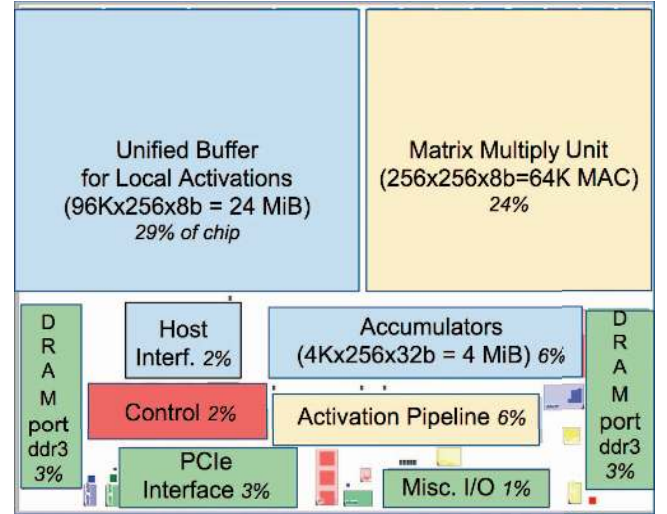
Unified Buffer for Local Activations (96Kx256x8b = 24 MiB) *29% of chip*

Matrix Multiply Unit (256x256x8b=64K MAC) *24%*

D R A M port ddr3 *3%*

Host Interf. *2%*

Accumulators (4Kx256x32b = 4 MiB) *6%*

D R A M port ddr3 *3%*

Control *2%*

Activation Pipeline *6%*

PCIe Interface *3%*

Misc. I/O *1%*